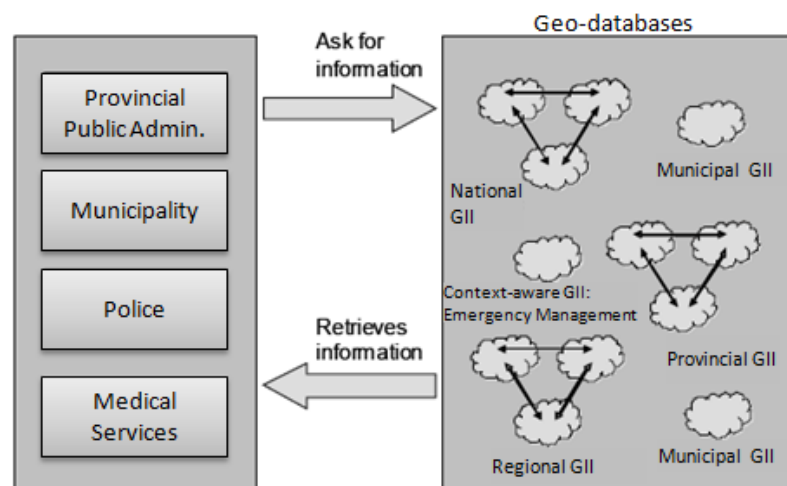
Provincial Public Admin.

Municipality

Police

Medical Services

Ask for information

Retrieves information

Geo-databases

National GII

Municipal GII

Context-aware GII: Emergency Management

Provincial GII

Regional GII

Municipal GII